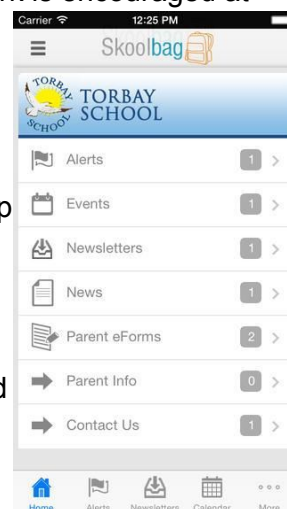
are encouraged at

Carrier 12:25 PM

Skoolbag

TORBAY SCHOOL

TORBAY SCHOOL

Alerts 1

Events 1

Newsletters 1

News 1

Parent eForms 2

Parent Info 0

Contact Us 1

Home Alerts Newsletters Calendar More

p

d